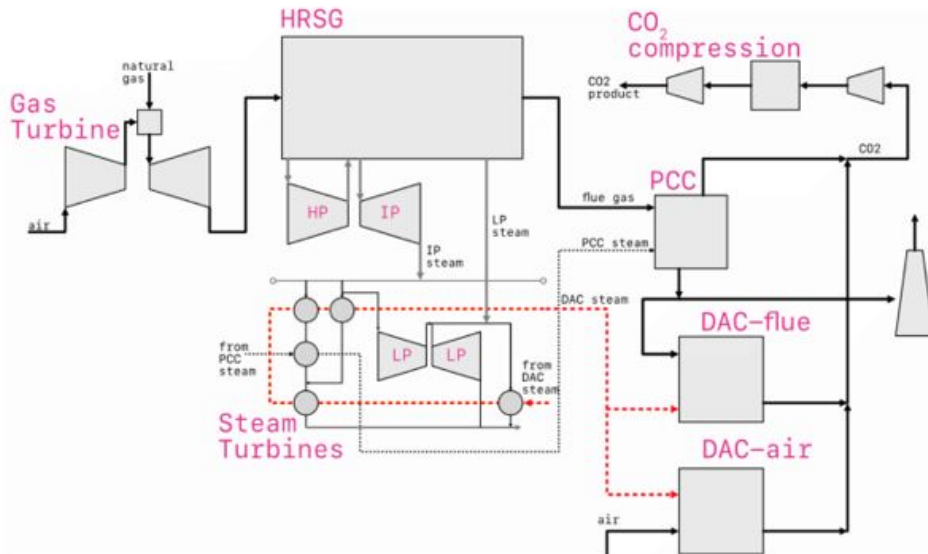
HRSG

$CO_2$ compression

CO2 product

natural gas

Gas Turbine

air

CO2

PCC

flue gas

HP

IP

LP steam

IP steam

PCC steam

DAC steam

DAC-flue

from PCC steam

LP

LP

from DAC steam

Steam Turbines

DAC-air

air